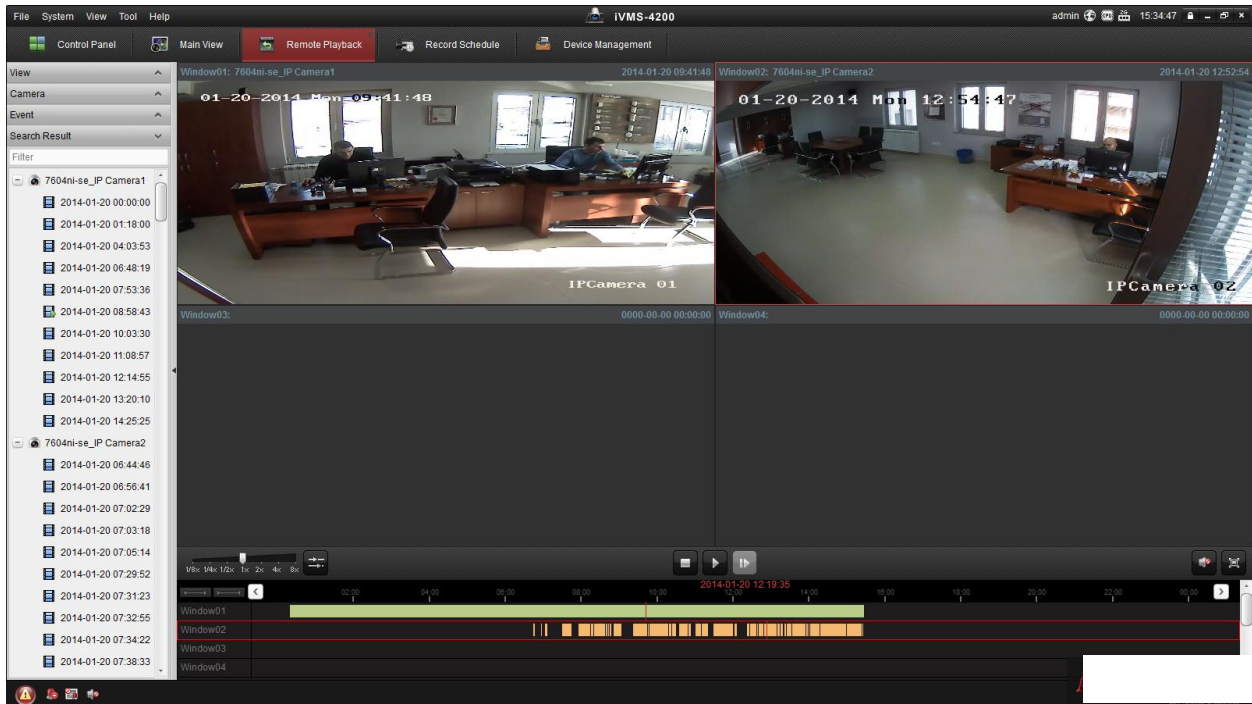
File System View Tool Help

iVMS-4200

admin 15:34:47

Control Panel Main View Remote Playback Record Schedule Device Management

View
Camera
Event
Search Result
Filter

7604ni-se_IP Camera1
2014-01-20 00:00:00
2014-01-20 01:18:00
2014-01-20 04:03:53
2014-01-20 06:48:19
2014-01-20 07:53:36
2014-01-20 08:58:43
2014-01-20 10:03:30
2014-01-20 11:08:57
2014-01-20 12:14:55
2014-01-20 13:20:10
2014-01-20 14:25:25
7604ni-se_IP Camera2
2014-01-20 06:44:46
2014-01-20 06:56:41
2014-01-20 07:02:29
2014-01-20 07:03:18
2014-01-20 07:05:14
2014-01-20 07:29:52
2014-01-20 07:31:23
2014-01-20 07:32:55
2014-01-20 07:34:22
2014-01-20 07:38:33

Window01: 7604ni-se_IP Camera1 2014-01-20 09:41:48
01-20-2014 Mon 09:41:48
IPCamera 01

Window02: 7604ni-se_IP Camera2 2014-01-20 12:52:54
01-20-2014 Mon 12:54:47
IPCamera 02

Window03: 0000-00-00 00:00:00
Window04: 0000-00-00 00:00:00

1/8x 1/4x 1/2x 1x 2x 4x 8x

2014-01-20 12:19:35
02:00 04:00 06:00 08:00 10:00 12:00 14:00 16:00 18:00 20:00 22:00 00:00

Window01
Window02
Window03
Window04